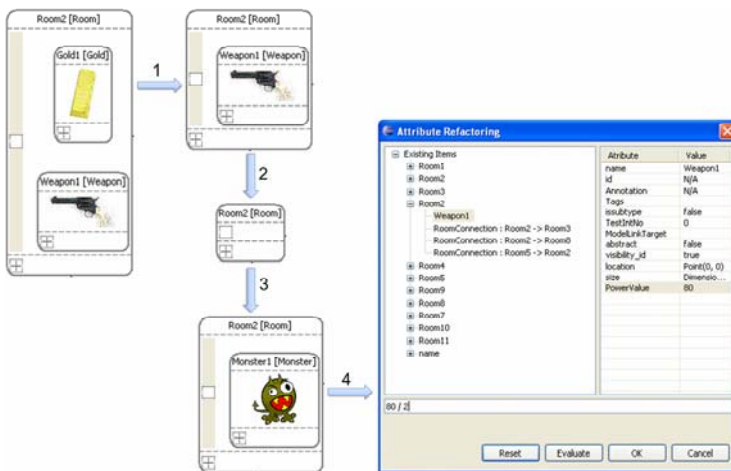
Room2 [Room]

Gold1 [Gold]

Weapon1 [Weapon]

1

Room2 [Room]

Weapon1 [Weapon]

2

Room2 [Room]

3

Room2 [Room]

Monster1 [Monster]

4

Attribute Refactoring

Existing Items
Room1
Room2
Room3
Room2
Weapon1
RoomConnection : Room2 -> Room3
RoomConnection : Room2 -> Room0
RoomConnection : Room5 -> Room2
Room4
Room6
Room9
Room8
Room7
Room10
Room11
name

| Atribute | Value |
|---|---|
| name | Weapon1 |
| id | N/A |
| Annotation | N/A |
| Tags | |
| issubtype | false |
| TestIntNo | 0 |
| ModelLinkTarget | |
| abstract | false |
| visibility_id | true |
| location | Point(0, 0) |
| size | Dimensio... |
| PowerValue | 80 |

80 / 2

Reset
Evaluate
OK
Cancel